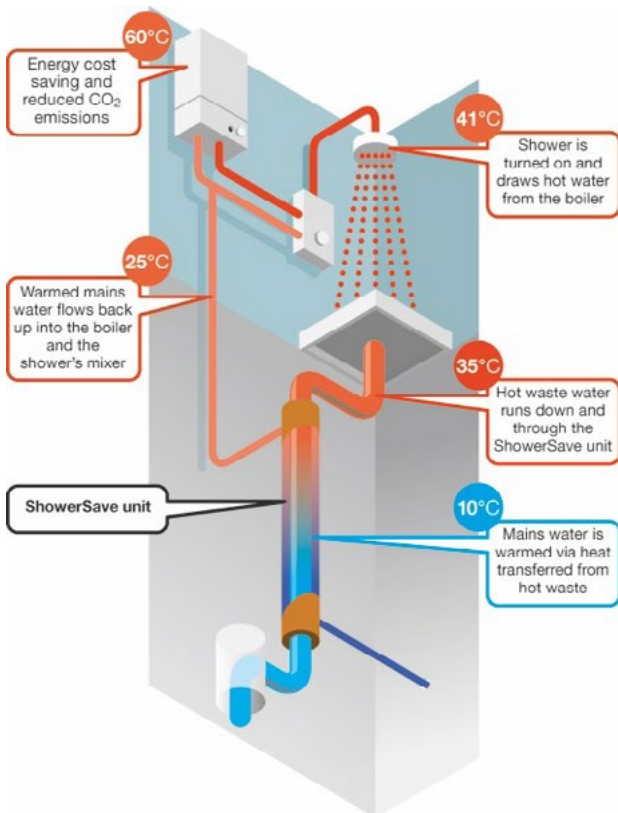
60°C

Energy cost saving and reduced $CO_2$ emissions

41°C

Shower is turned on and draws hot water from the boiler

25°C

Warmed mains water flows back up into the boiler and the shower's mixer

35°C

Hot waste water runs down and through the ShowerSave unit

ShowerSave unit

10°C

Mains water is warmed via heat transferred from hot waste